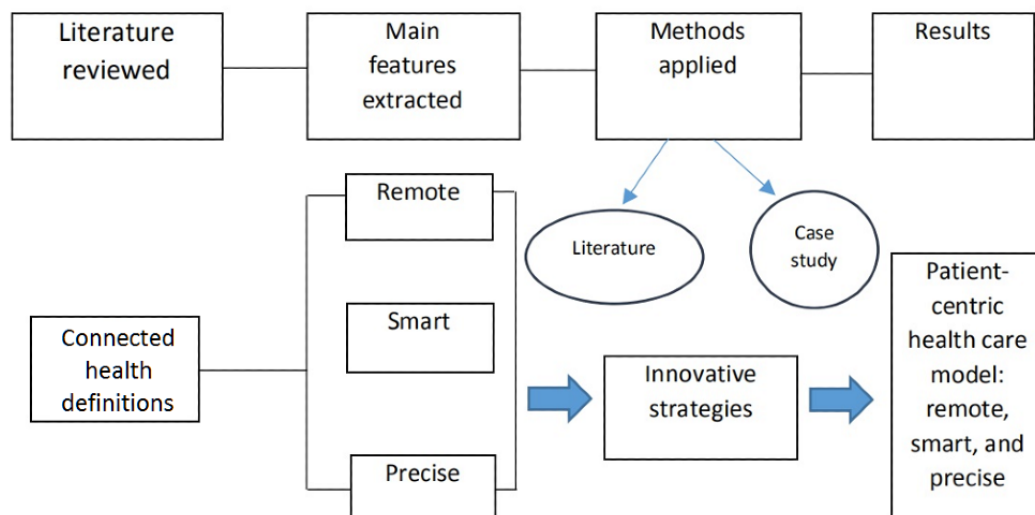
Literature reviewed

Main features extracted

Methods applied

Results

Remote

Smart

Precise

Literature

Case study

Connected health definitions

Innovative strategies

Patient-centric health care model: remote, smart, and precise